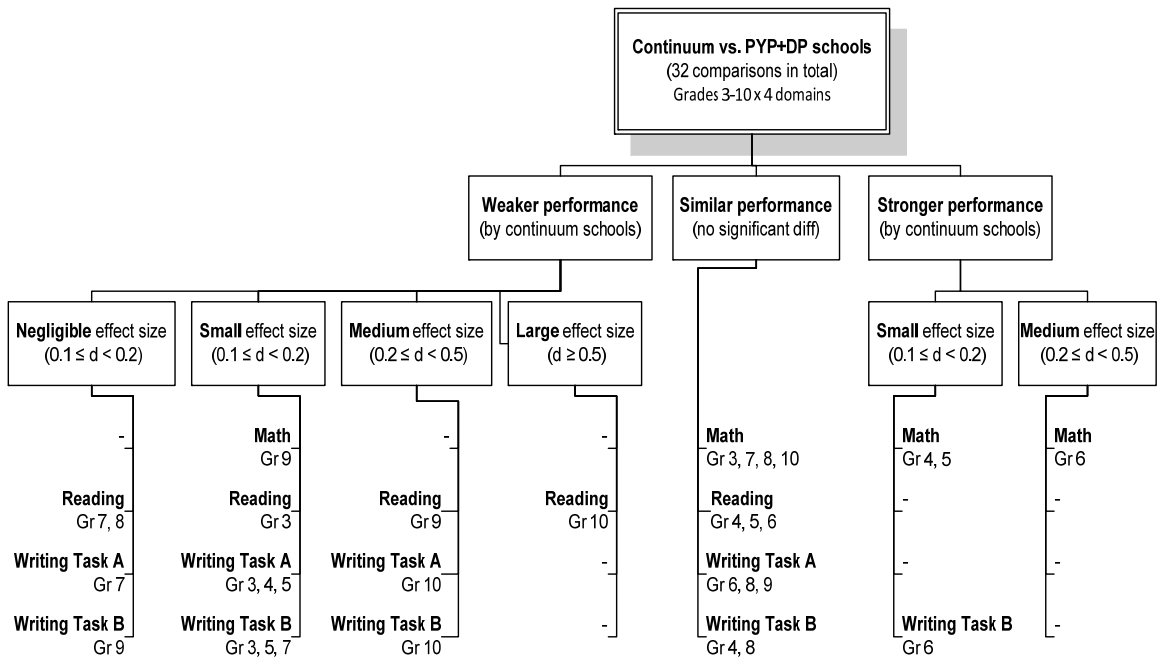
Continuum vs. PYP+DP schools
(32 comparisons in total)
Grades 3-10 x 4 domains

Weaker performance
(by continuum schools)

Similar performance
(no significant diff)

Stronger performance
(by continuum schools)

Negligible effect size
(0.1 ≤ d < 0.2)

Small effect size
(0.1 ≤ d < 0.2)

Medium effect size
(0.2 ≤ d < 0.5)

Large effect size
(d ≥ 0.5)

Small effect size
(0.1 ≤ d < 0.2)

Medium effect size
(0.2 ≤ d < 0.5)

-
Reading
Gr 7, 8
Writing Task A
Gr 7
Writing Task B
Gr 9

Math
Gr 9
Reading
Gr 3
Writing Task A
Gr 3, 4, 5
Writing Task B
Gr 3, 5, 7

-
Reading
Gr 9
Writing Task A
Gr 10
Writing Task B
Gr 10

-
Reading
Gr 10
-
-

Math
Gr 3, 7, 8, 10
Reading
Gr 4, 5, 6
Writing Task A
Gr 6, 8, 9
Writing Task B
Gr 4, 8

Math
Gr 4, 5
-
-
Writing Task B
Gr 6

Math
Gr 6
-
-
-